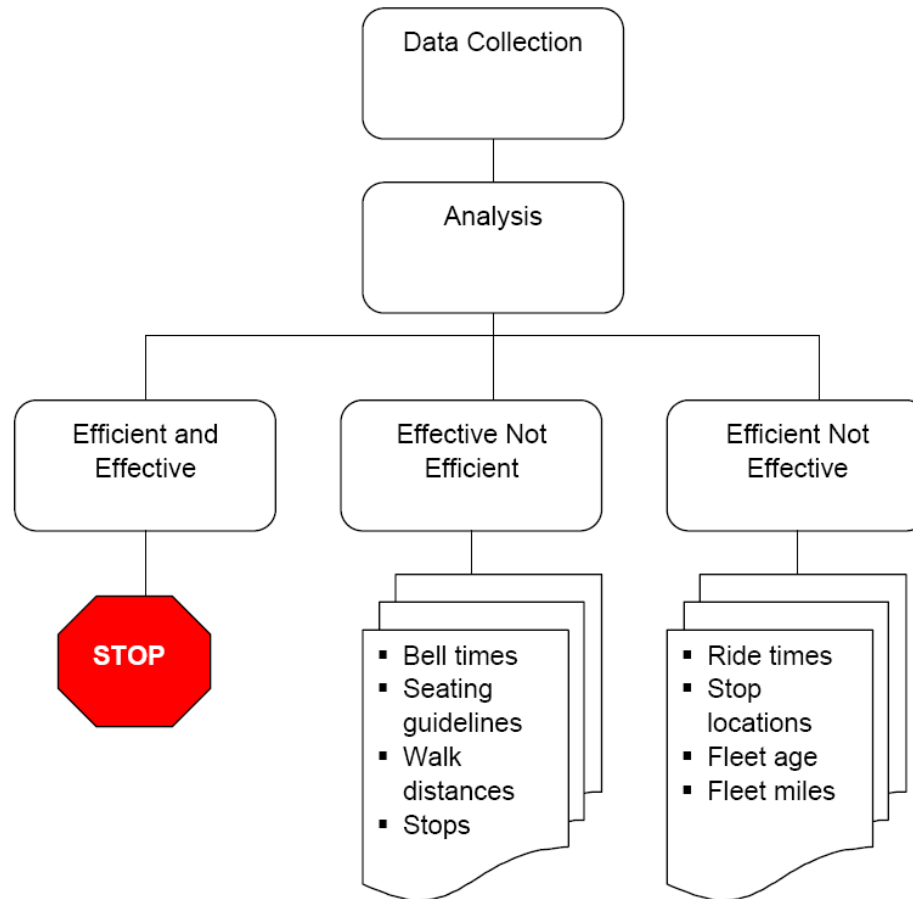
Data Collection

Analysis

Efficient and Effective

Effective Not Efficient

Efficient Not Effective

STOP

- Bell times
- Seating guidelines
- Walk distances
- Stops

- Ride times
- Stop locations
- Fleet age
- Fleet miles